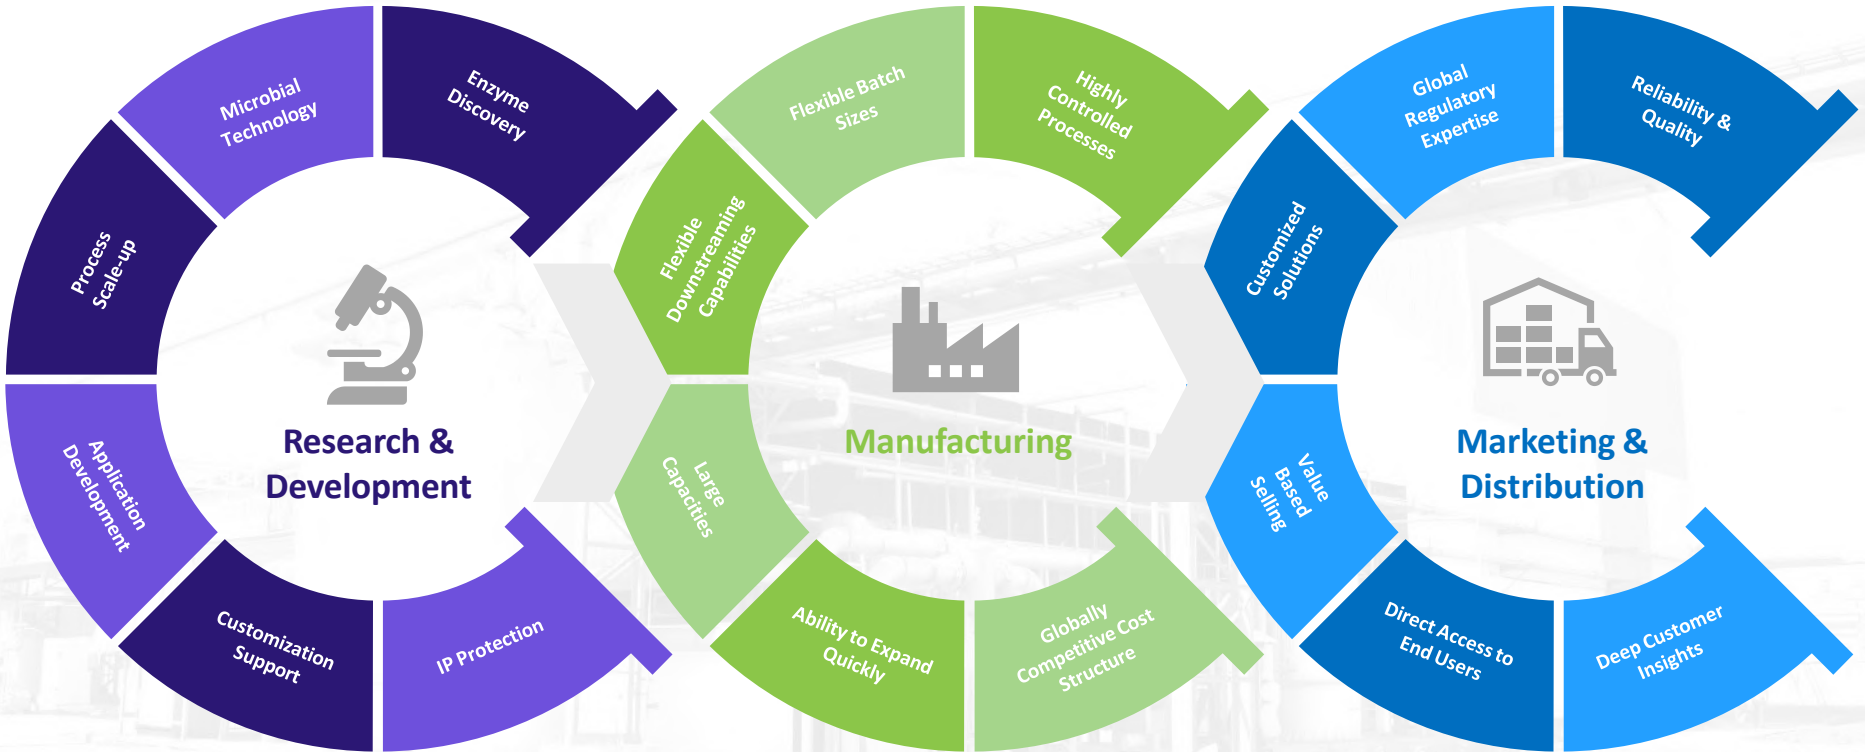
Microbial Technology

Enzyme Discovery

Process Scale-up

Research & Development

Application Development

Customization Support

IP Protection

Flexible Batch Sizes

Highly Controlled Processes

Flexible Downstreaming Capabilities

Manufacturing

Large Capacities

Ability to Expand Quickly

Globally Competitive Cost Structure

Global Regulatory Expertise

Reliability & Quality

Customized Solutions

Marketing & Distribution

Value Based Selling

Direct Access to End Users

Deep Customer Insights